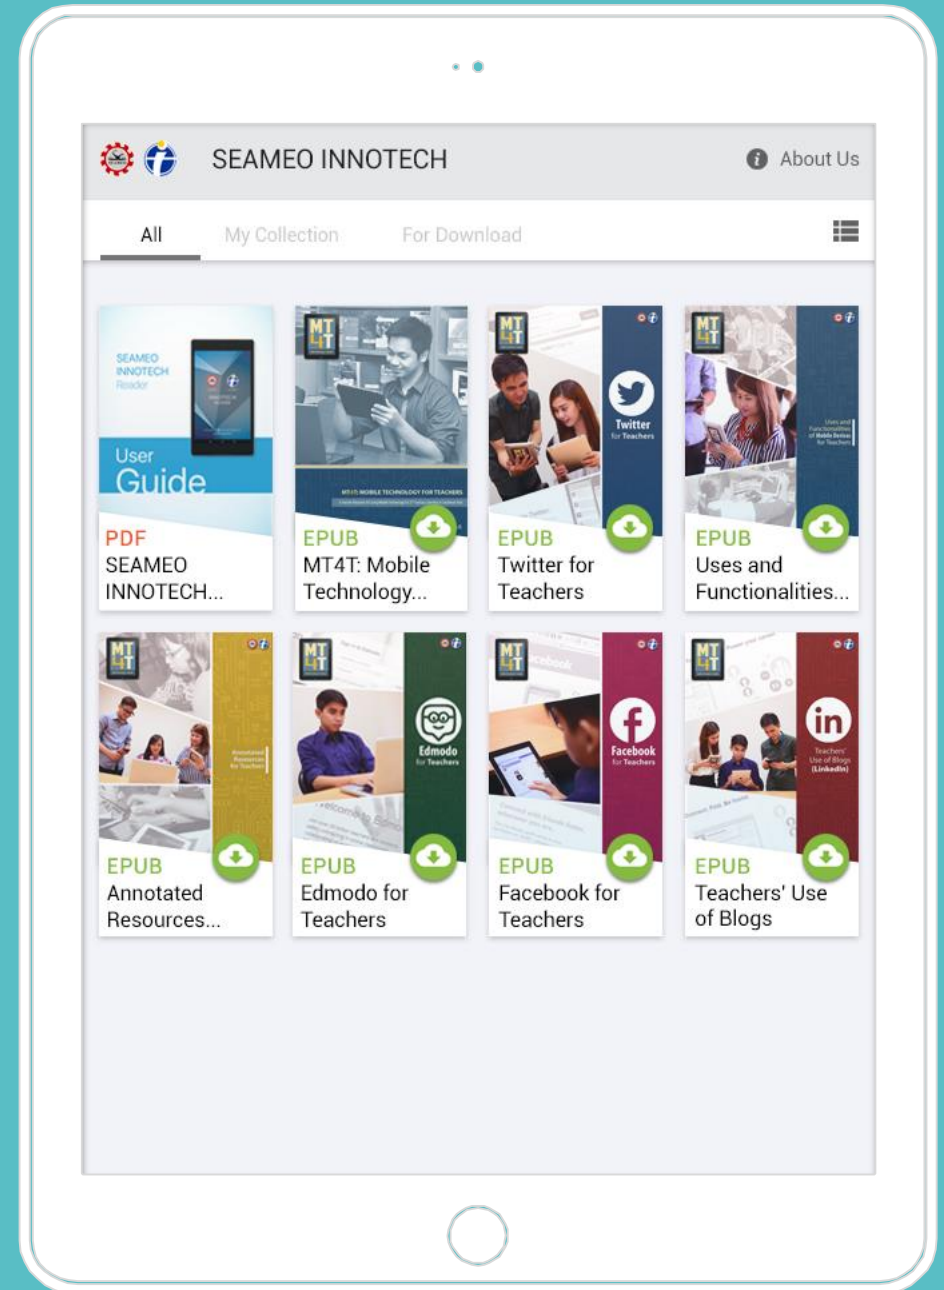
SEAMEO INNOTECH

About Us

All

My Collection

For Download

SEAMEO INNOTECH Reader

User Guide

PDF
SEAMEO INNOTECH...

MT4T

MT4T: MOBILE TECHNOLOGY FOR TEACHERS

EPUB
MT4T: Mobile Technology...

MT4T

Twitter for Teachers

EPUB
Twitter for Teachers

MT4T

Uses and Functionalities of Mobile Devices for Teachers

EPUB
Uses and Functionalities...

MT4T

Annotated Resources for Teachers

EPUB
Annotated Resources...

MT4T

Edmodo for Teachers

EPUB
Edmodo for Teachers

MT4T

Facebook for Teachers

EPUB
Facebook for Teachers

MT4T

Teachers' Use of Blogs (LinkedIn)

EPUB
Teachers' Use of Blogs